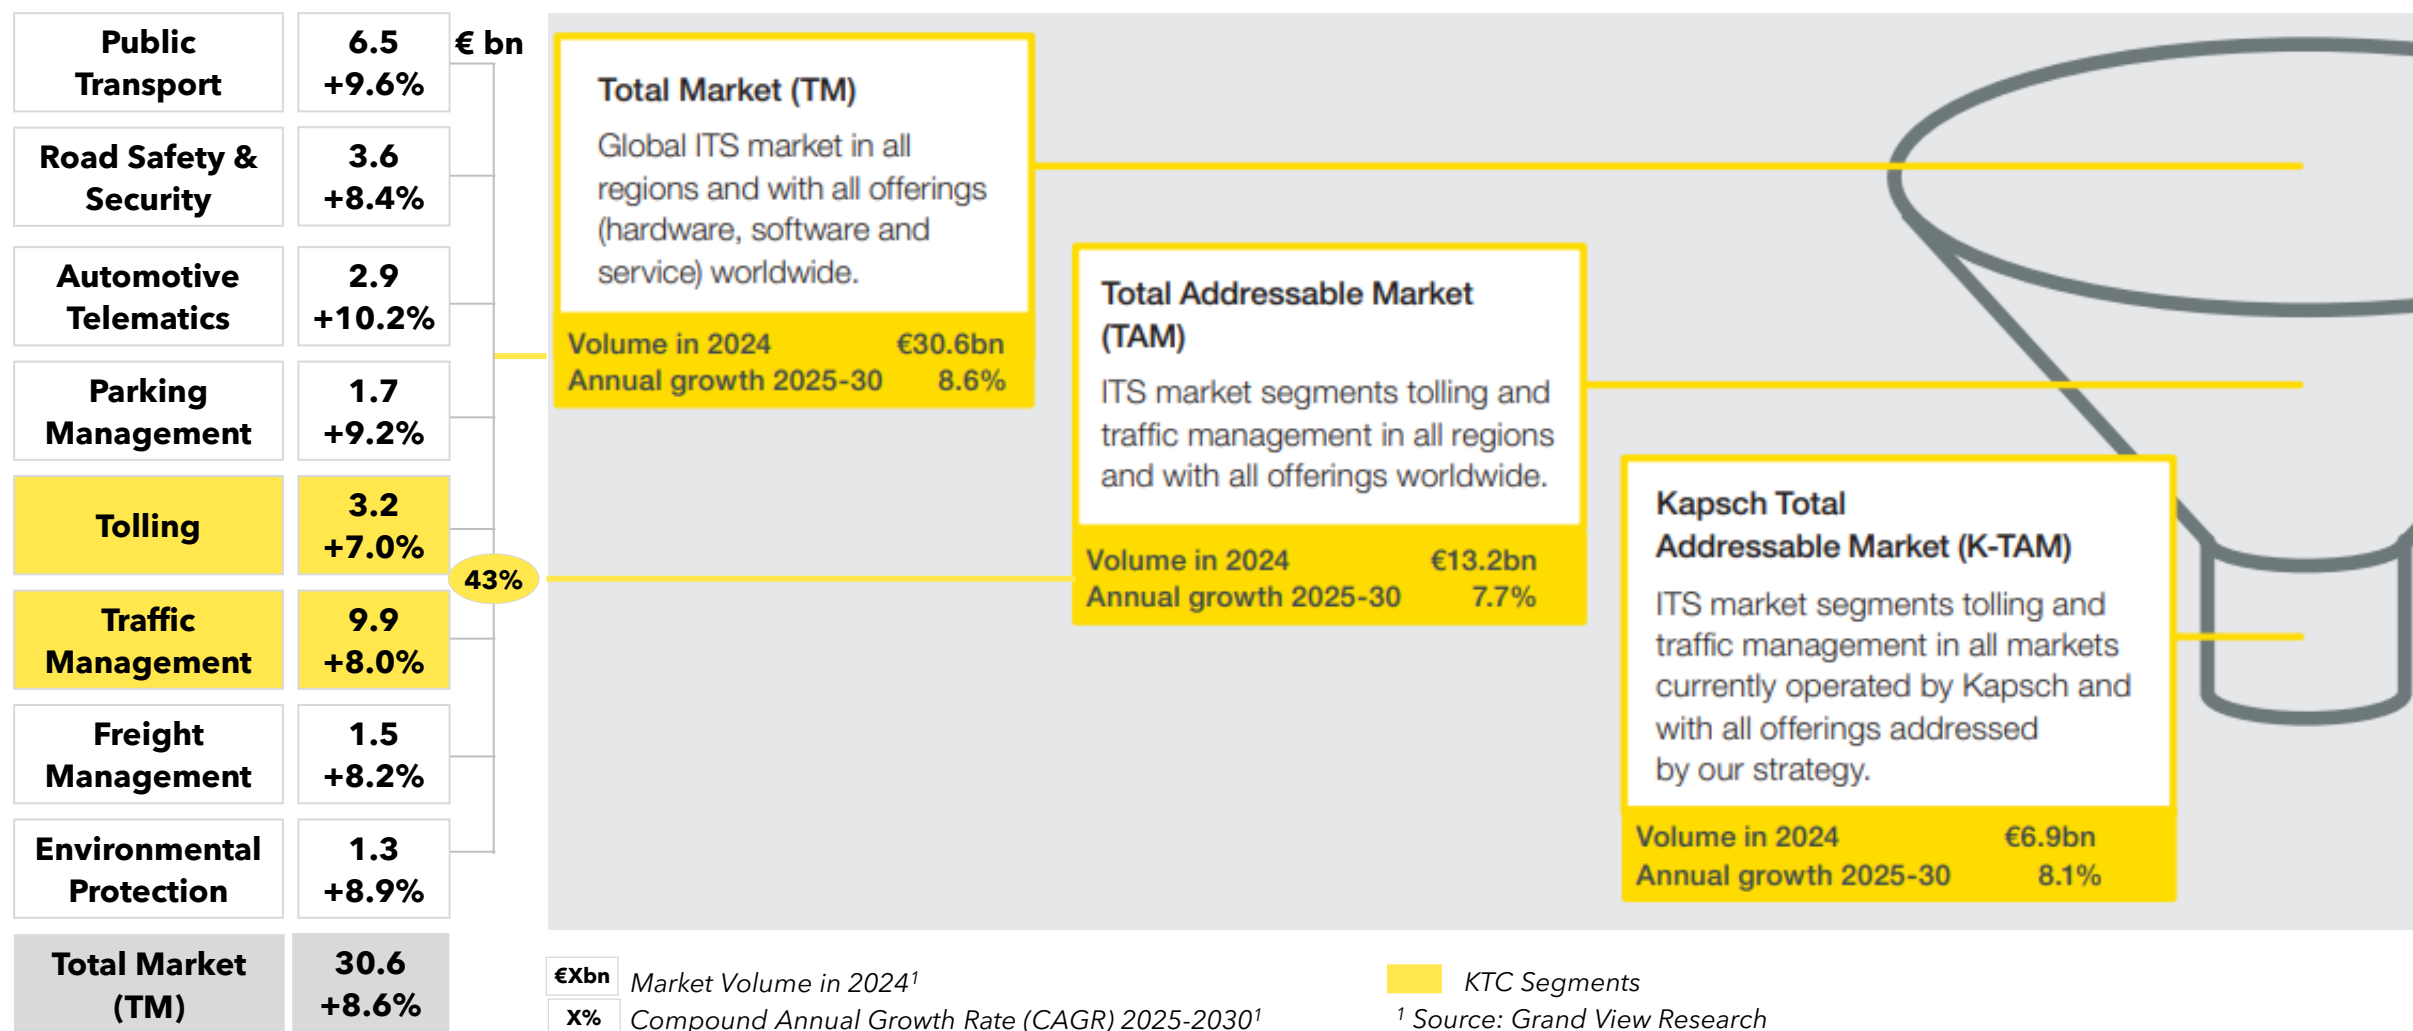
| Public Transport | 6.5 +9.6% |
|---|---|
| Road Safety & Security | 3.6 +8.4% |
| Automotive Telematics | 2.9 +10.2% |
| Parking Management | 1.7 +9.2% |
| Tolling | 3.2 +7.0% |
| Traffic Management | 9.9 +8.0% |
| Freight Management | 1.5 +8.2% |
| Environmental Protection | 1.3 +8.9% |
| Total Market (TM) | 30.6 +8.6% |

€ bn

43%

Total Market (TM)

Global ITS market in all regions and with all offerings (hardware, software and service) worldwide.

Volume in 2024 €30.6bn
Annual growth 2025-30 8.6%

Total Addressable Market (TAM)

ITS market segments tolling and traffic management in all regions and with all offerings worldwide.

Volume in 2024 €13.2bn
Annual growth 2025-30 7.7%

Kapsch Total Addressable Market (K-TAM)

ITS market segments tolling and traffic management in all markets currently operated by Kapsch and with all offerings addressed by our strategy.

Volume in 2024 €6.9bn
Annual growth 2025-30 8.1%

€Xbn Market Volume in 2024$^1$
X% Compound Annual Growth Rate (CAGR) 2025-2030$^1$

KTC Segments
$^1$ Source: Grand View Research